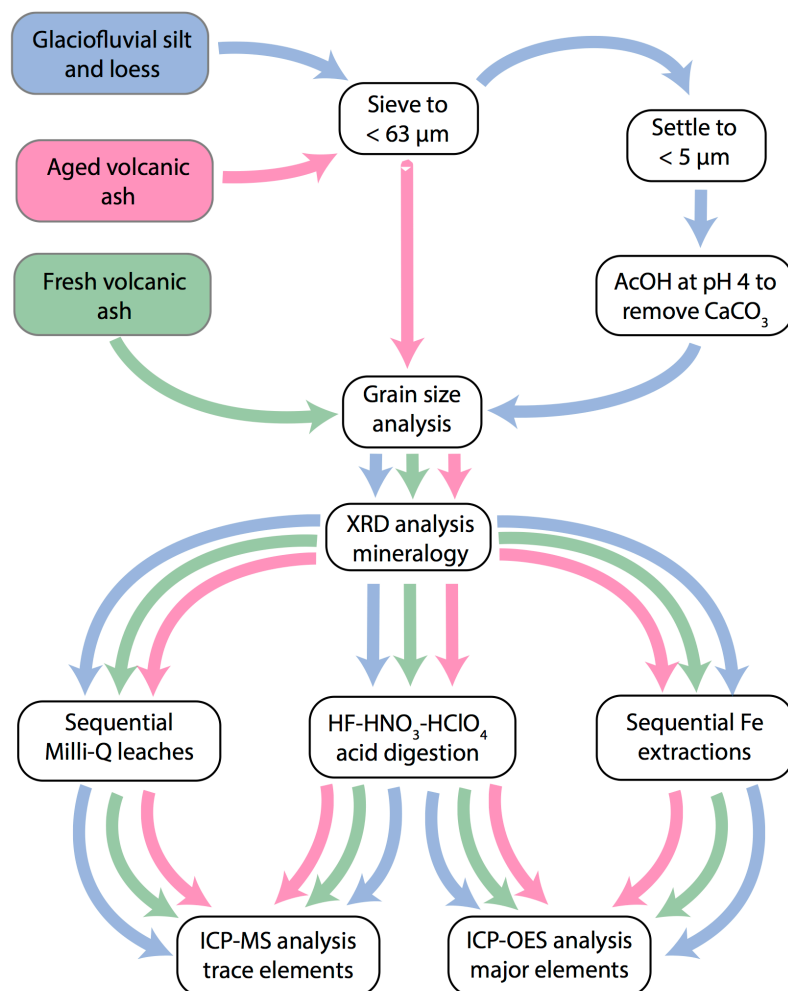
Glaciofluvial silt and loess

Sieve to < 63 µm

Settle to < 5 µm

Aged volcanic ash

Fresh volcanic ash

AcOH at pH 4 to remove $CaCO_3$

Grain size analysis

XRD analysis mineralogy

Sequential Milli-Q leaches

$HF-HNO_3-HClO_4$ acid digestion

Sequential Fe extractions

ICP-MS analysis trace elements

ICP-OES analysis major elements